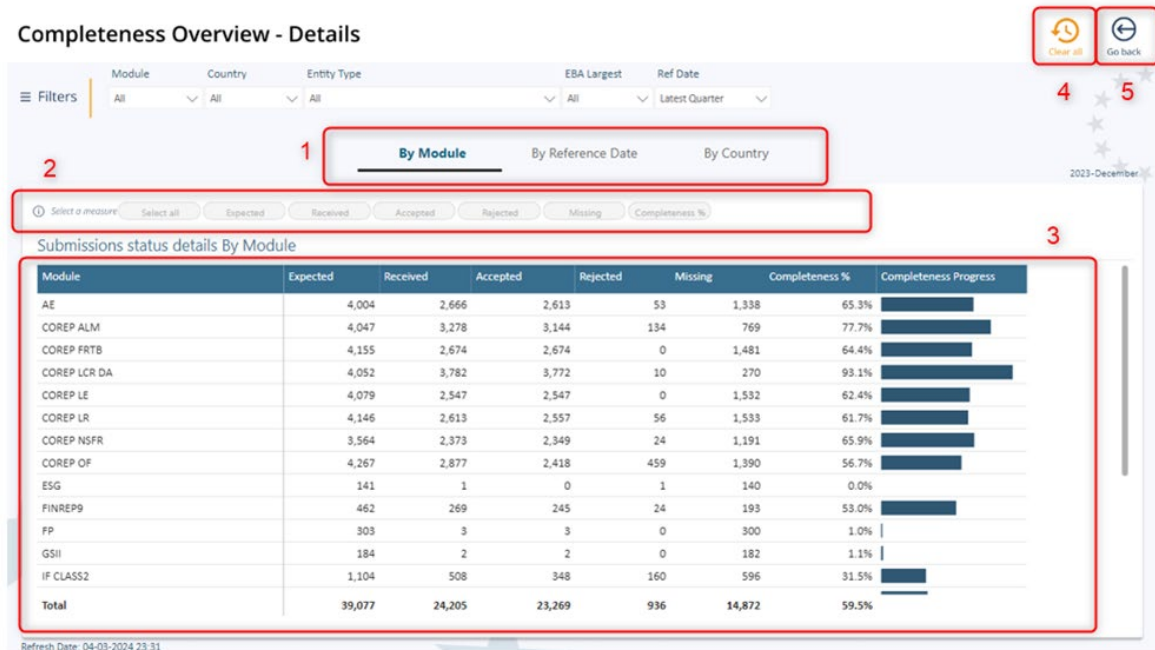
Completeness Overview - Details

Clear all

Go back

4

5

Filters

Module
All

Country
All

Entity Type
All

EBA Largest
All

Ref Date
Latest Quarter

1

By Module

By Reference Date

By Country

2023-December

2

Select a measure

Select all

Expected

Received

Accepted

Rejected

Missing

Completeness %

Submissions status details By Module

3

| Module | Expected | Received | Accepted | Rejected | Missing | Completeness % | Completeness Progress |
|---|---|---|---|---|---|---|---|
| AE | 4,004 | 2,666 | 2,613 | 53 | 1,338 | 65.3% | |
| COREP ALM | 4,047 | 3,278 | 3,144 | 134 | 769 | 77.7% | |
| COREP FRTB | 4,155 | 2,674 | 2,674 | 0 | 1,481 | 64.4% | |
| COREP LCR DA | 4,052 | 3,782 | 3,772 | 10 | 270 | 93.1% | |
| COREP LE | 4,079 | 2,547 | 2,547 | 0 | 1,532 | 62.4% | |
| COREP LR | 4,146 | 2,613 | 2,557 | 56 | 1,533 | 61.7% | |
| COREP NSFR | 3,564 | 2,373 | 2,349 | 24 | 1,191 | 65.9% | |
| COREP OF | 4,267 | 2,877 | 2,418 | 459 | 1,390 | 56.7% | |
| ESG | 141 | 1 | 0 | 1 | 140 | 0.0% | |
| FINREP9 | 462 | 269 | 245 | 24 | 193 | 53.0% | |
| FP | 303 | 3 | 3 | 0 | 300 | 1.0% | |
| GSII | 184 | 2 | 2 | 0 | 182 | 1.1% | |
| IF CLASS2 | 1,104 | 508 | 348 | 160 | 596 | 31.5% | |
| Total | 39,077 | 24,205 | 23,269 | 936 | 14,872 | 59.5% | |

Refresh Date: 04-03-2024 23:31